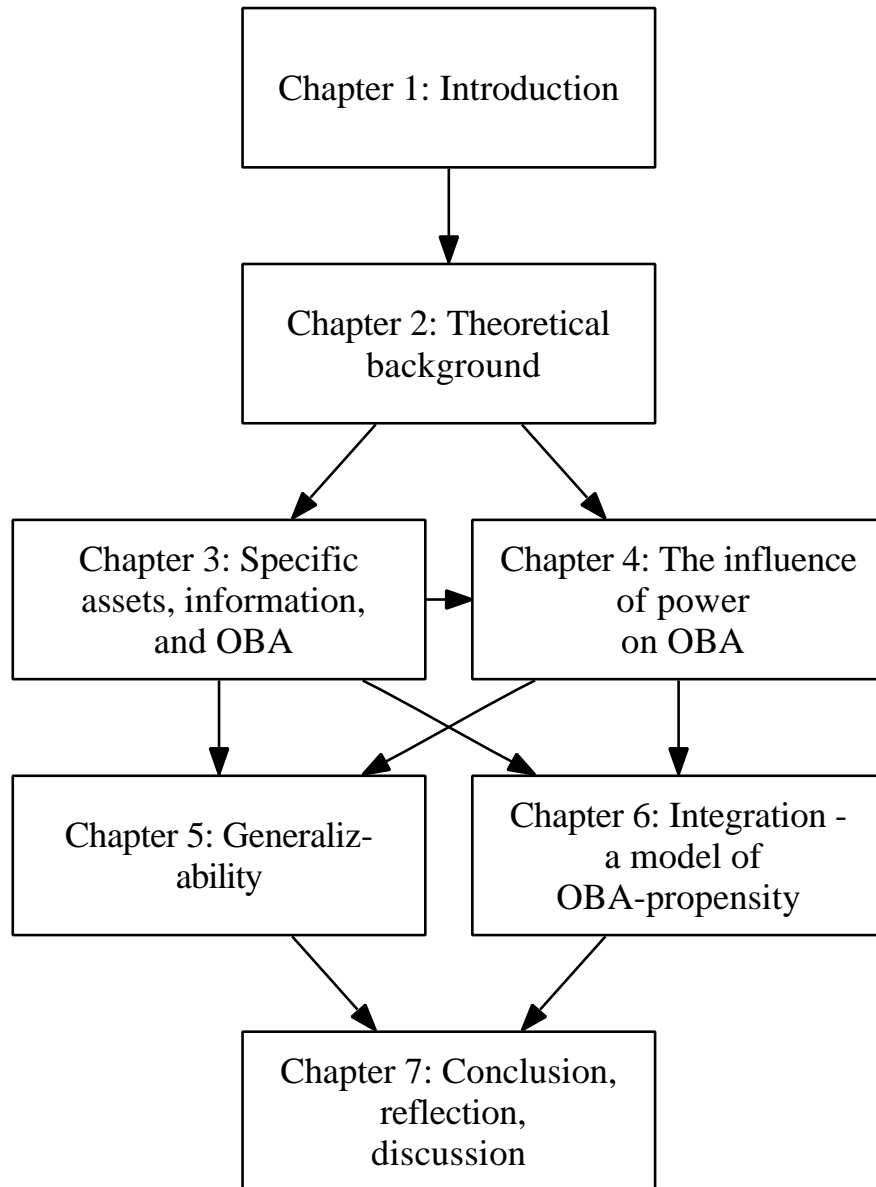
Chapter 1: Introduction

Chapter 2: Theoretical background

Chapter 3: Specific assets, information, and OBA

Chapter 4: The influence of power on OBA

Chapter 5: Generalizability

Chapter 6: Integration - a model of OBA-propensity

Chapter 7: Conclusion, reflection, discussion